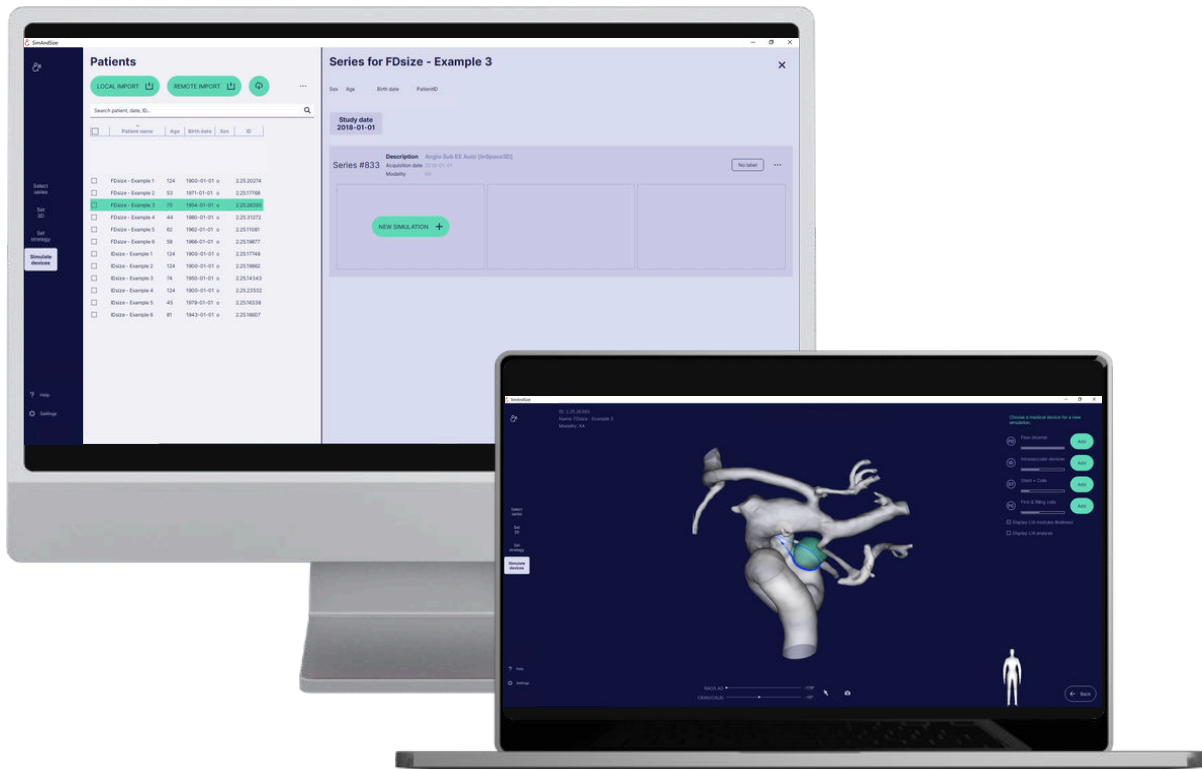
SimAndSize

Patients

LOCAL IMPORT

REMOTE IMPORT

Search patient, date, ID...

| | Patient name | Age | Birth date | Sex | ID |
|---|---|---|---|---|---|
| | FDsize - Example 1 | 124 | 1900-01-01 | o | 2.25.20274 |
| | FDsize - Example 2 | 53 | 1971-01-01 | o | 2.25.17768 |
| | FDsize - Example 3 | 70 | 1954-01-01 | o | 2.25.26055 |
| | FDsize - Example 4 | 44 | 1980-01-01 | o | 2.25.31272 |
| | FDsize - Example 5 | 62 | 1962-01-01 | o | 2.25.11081 |
| | FDsize - Example 6 | 58 | 1966-01-01 | o | 2.25.19877 |
| | IDsize - Example 1 | 124 | 1900-01-01 | o | 2.25.17748 |
| | IDsize - Example 2 | 124 | 1900-01-01 | o | 2.25.19862 |
| | IDsize - Example 3 | 74 | 1950-01-01 | o | 2.25.14343 |
| | IDsize - Example 4 | 124 | 1900-01-01 | o | 2.25.23532 |
| | IDsize - Example 5 | 45 | 1979-01-01 | o | 2.25.16338 |
| | IDsize - Example 6 | 81 | 1943-01-01 | o | 2.25.16607 |

Select series

Set 3D

Set strategy

Simulate devices

Help

Settings

Series for FDsize - Example 3

Sex Age Birth date PatientID

Study date
2018-01-01

Series #833

Description Angio Sub EE Auto [InSpace3D]
Acquisition date 2018-01-01
Modality XA

No label

NEW SIMULATION +

SimAndSize

ID: 2.25.26055
Name: FDsize - Example 3
Modality: XA

Choose a medical device for a new simulation.

Flow diverter Add

Intrasaccular devices Add

Stent + Coils Add

First & filling coils Add

Display LVI (include) thickness

Display LVI analysis

Select series

Set 3D

Set strategy

Simulate devices

Help

Settings

RAO/LAO

CRAN/CAUD

Back